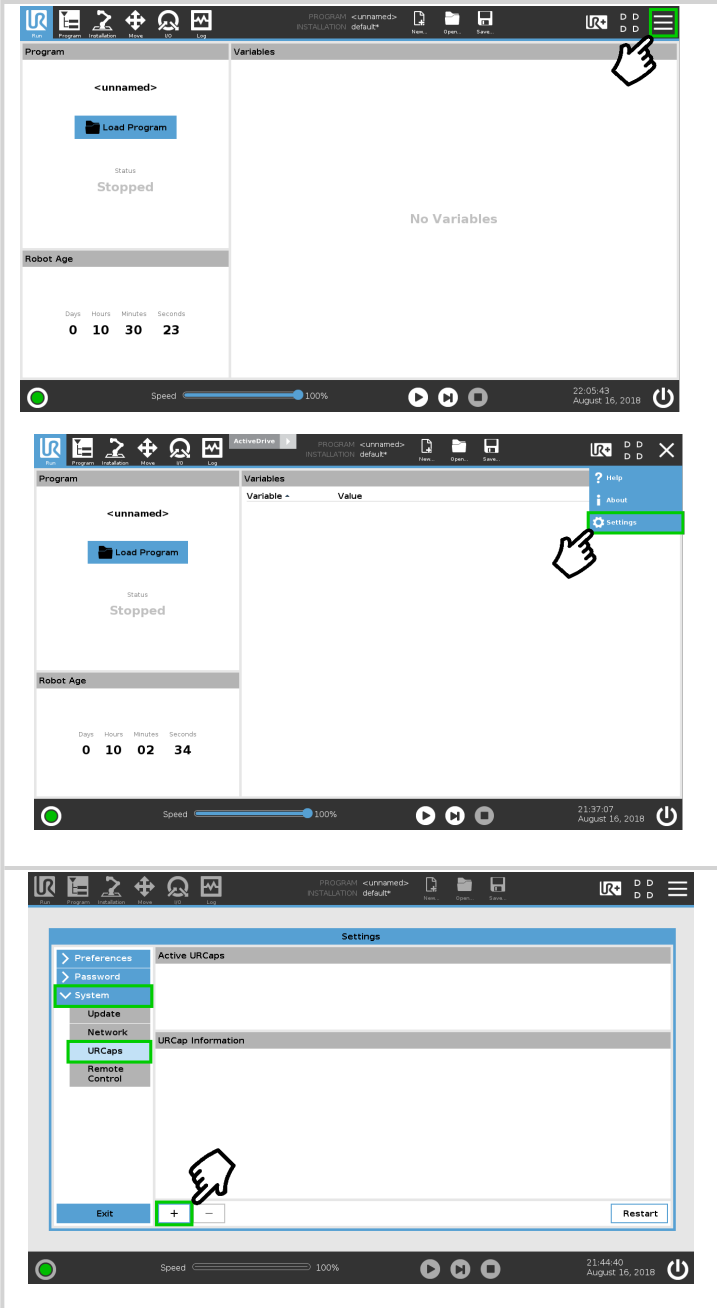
Run Program Installation Move I/O Log

PROGRAM <unnamed>
INSTALLATION default*

New... Open... Save...

Program

<unnamed>

Load Program

Status
Stopped

Variables

No Variables

Robot Age

| Days | Hours | Minutes | Seconds |
|---|---|---|---|
| 0 | 10 | 30 | 23 |

Speed 100%

22:05:43
August 16, 2018

Run Program Installation Move I/O Log

ActiveDrive

PROGRAM <unnamed>
INSTALLATION default*

New... Open... Save...

Program

<unnamed>

Load Program

Status
Stopped

Variables

Variable Value

Help
About
Settings

Robot Age

| Days | Hours | Minutes | Seconds |
|---|---|---|---|
| 0 | 10 | 02 | 34 |

Speed 100%

21:37:07
August 16, 2018

Run Program Installation Move I/O Log

PROGRAM <unnamed>
INSTALLATION default*

New... Open... Save...

Settings

Preferences
Password
System
Update
Network
URCaps
Remote Control

Active URCaps

URCap Information

Exit

+ −

Restart

Speed 100%

21:44:40
August 16, 2018